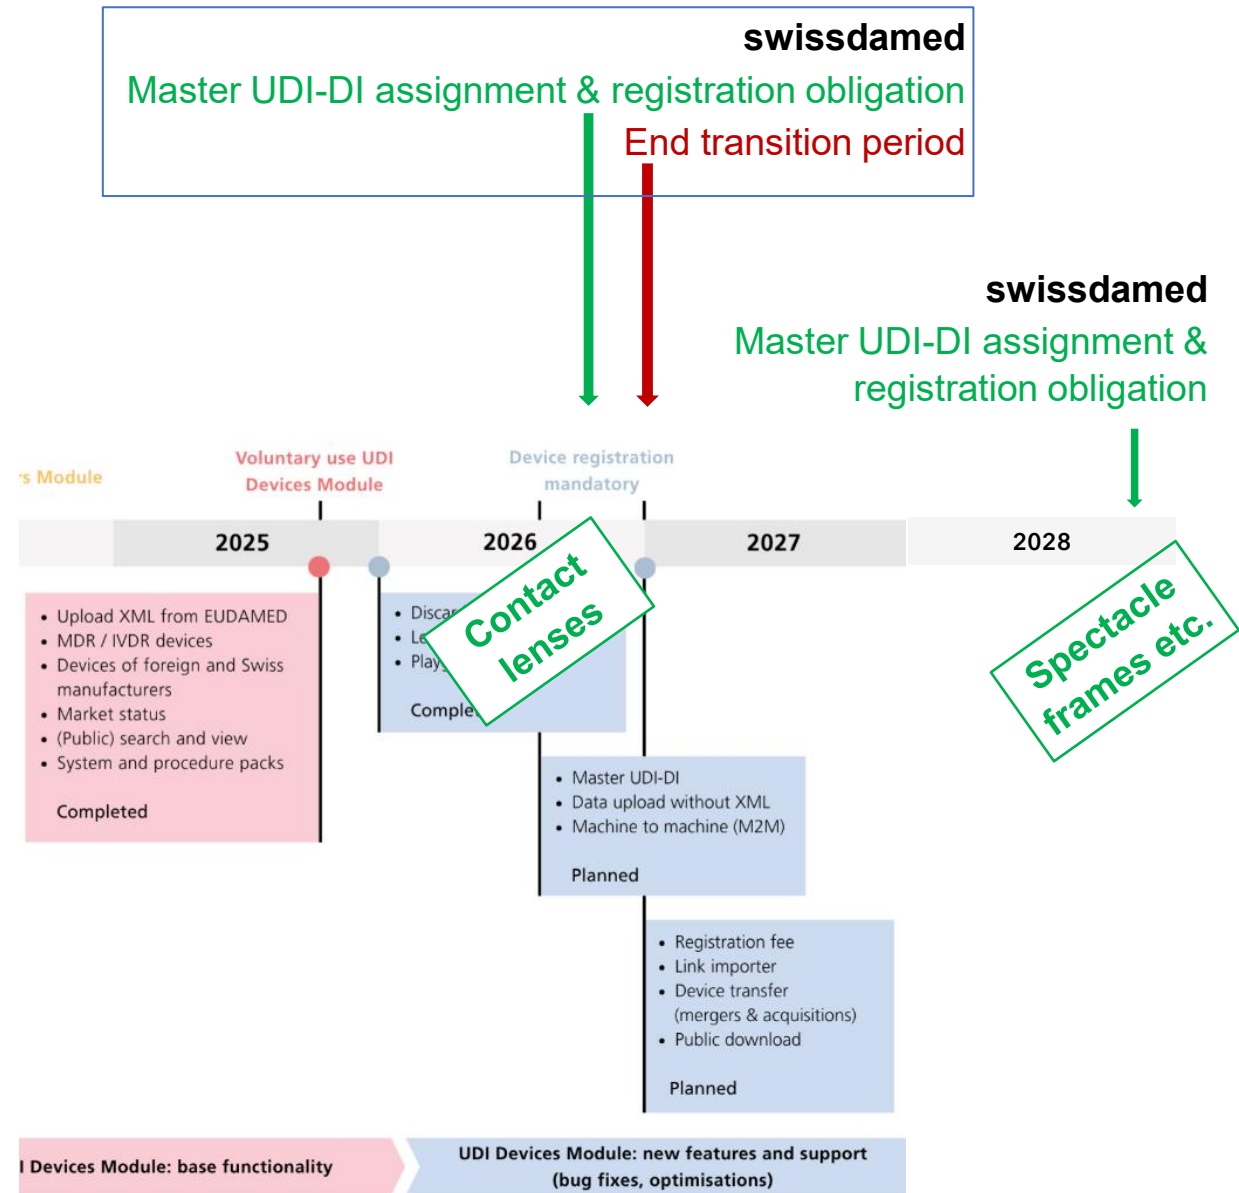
swissdamed
Master UDI-DI assignment & registration obligation
End transition period

swissdamed
Master UDI-DI assignment & registration obligation

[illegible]s Module

Voluntary use UDI Devices Module

Device registration mandatory

2025

2026

2027

2028

- Upload XML from EUDAMED
- MDR / IVDR devices
- Devices of foreign and Swiss manufacturers
- Market status
- (Public) search and view
- System and procedure packs

Completed

- Discar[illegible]
- Le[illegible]
- Play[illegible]

Comple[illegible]

Contact lenses

Spectacle frames etc.

- Master UDI-DI
- Data upload without XML
- Machine to machine (M2M)

Planned

- Registration fee
- Link importer
- Device transfer (mergers & acquisitions)
- Public download

Planned

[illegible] Devices Module: base functionality

UDI Devices Module: new features and support (bug fixes, optimisations)